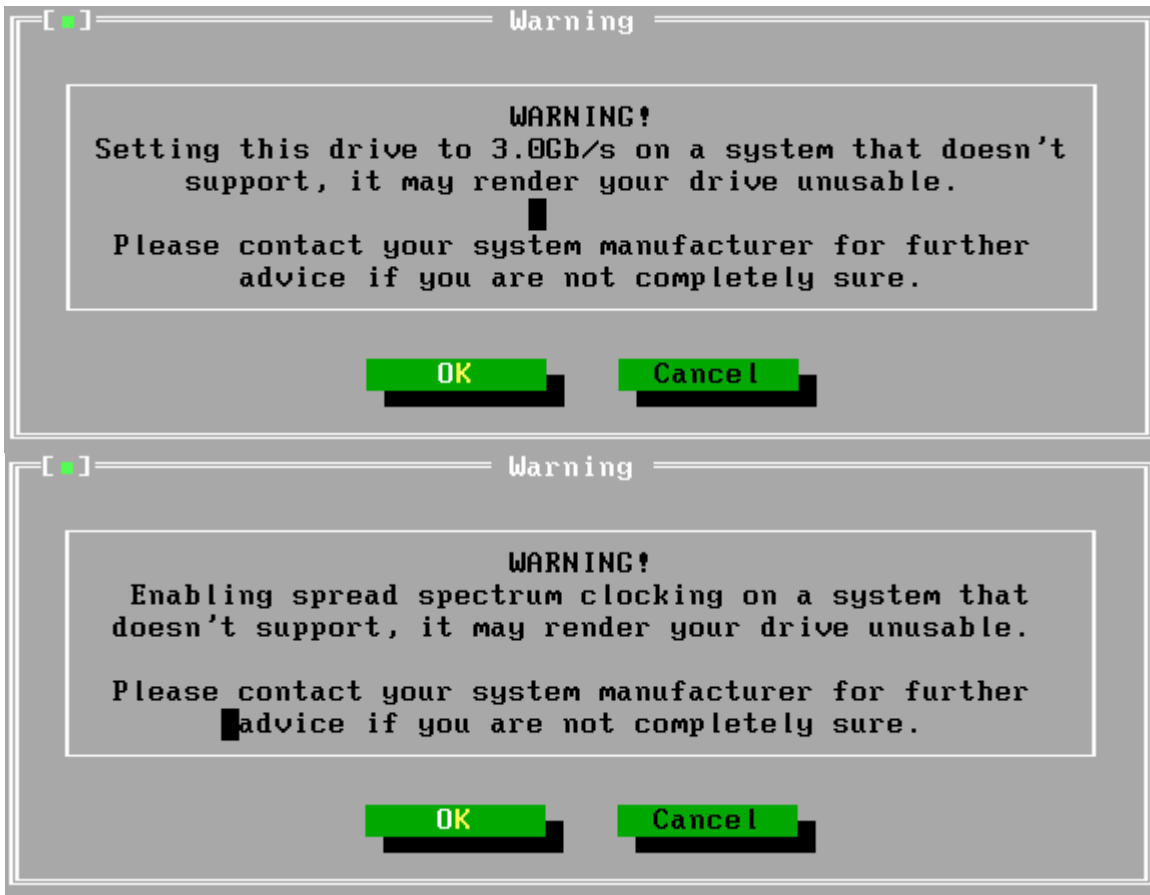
[■] Warning

WARNING!
Setting this drive to 3.0Gb/s on a system that doesn't support, it may render your drive unusable.

Please contact your system manufacturer for further advice if you are not completely sure.

OK Cancel

[■] Warning

WARNING!
Enabling spread spectrum clocking on a system that doesn't support, it may render your drive unusable.

Please contact your system manufacturer for further advice if you are not completely sure.

OK Cancel